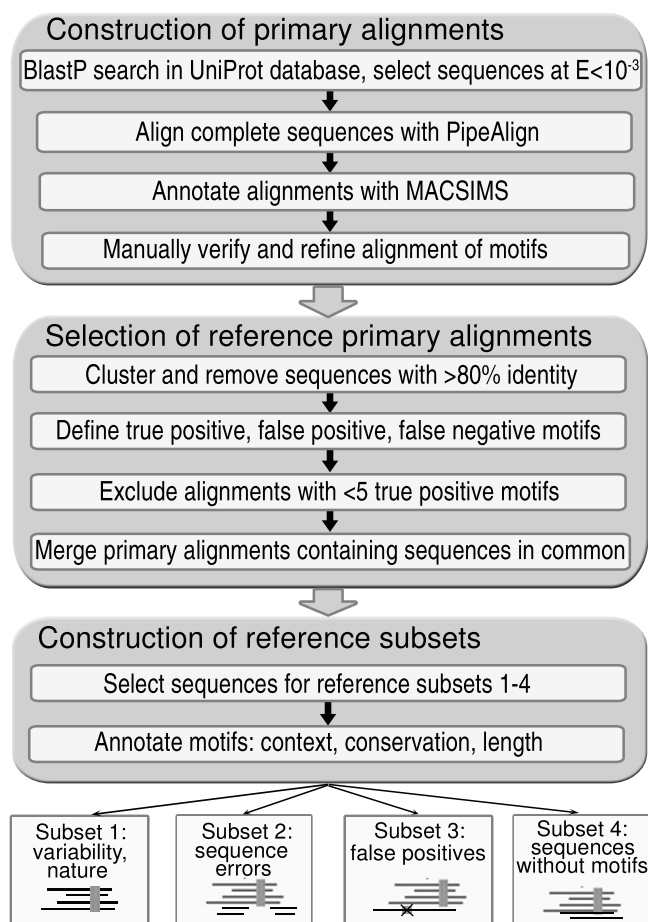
Construction of primary alignments

BlastP search in UniProt database, select sequences at E<$10^{-3}$

Align complete sequences with PipeAlign

Annotate alignments with MACSIMS

Manually verify and refine alignment of motifs

Selection of reference primary alignments

Cluster and remove sequences with >80% identity

Define true positive, false positive, false negative motifs

Exclude alignments with <5 true positive motifs

Merge primary alignments containing sequences in common

Construction of reference subsets

Select sequences for reference subsets 1-4

Annotate motifs: context, conservation, length

Subset 1: variability, nature

Subset 2: sequence errors

Subset 3: false positives

Subset 4: sequences without motifs